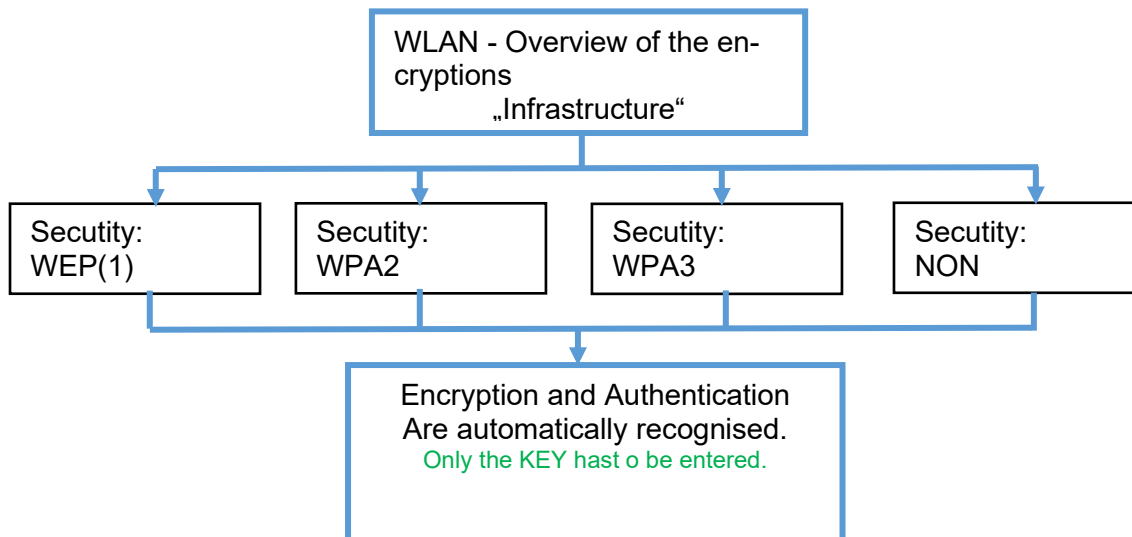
WLAN - Overview of the encryptions
„Infrastructure“

Secutity:
WEP(1)

Secutity:
WPA2

Secutity:
WPA3

Secutity:
NON

Encryption and Authentication
Are automatically recognised.
Only the KEY hast o be entered.